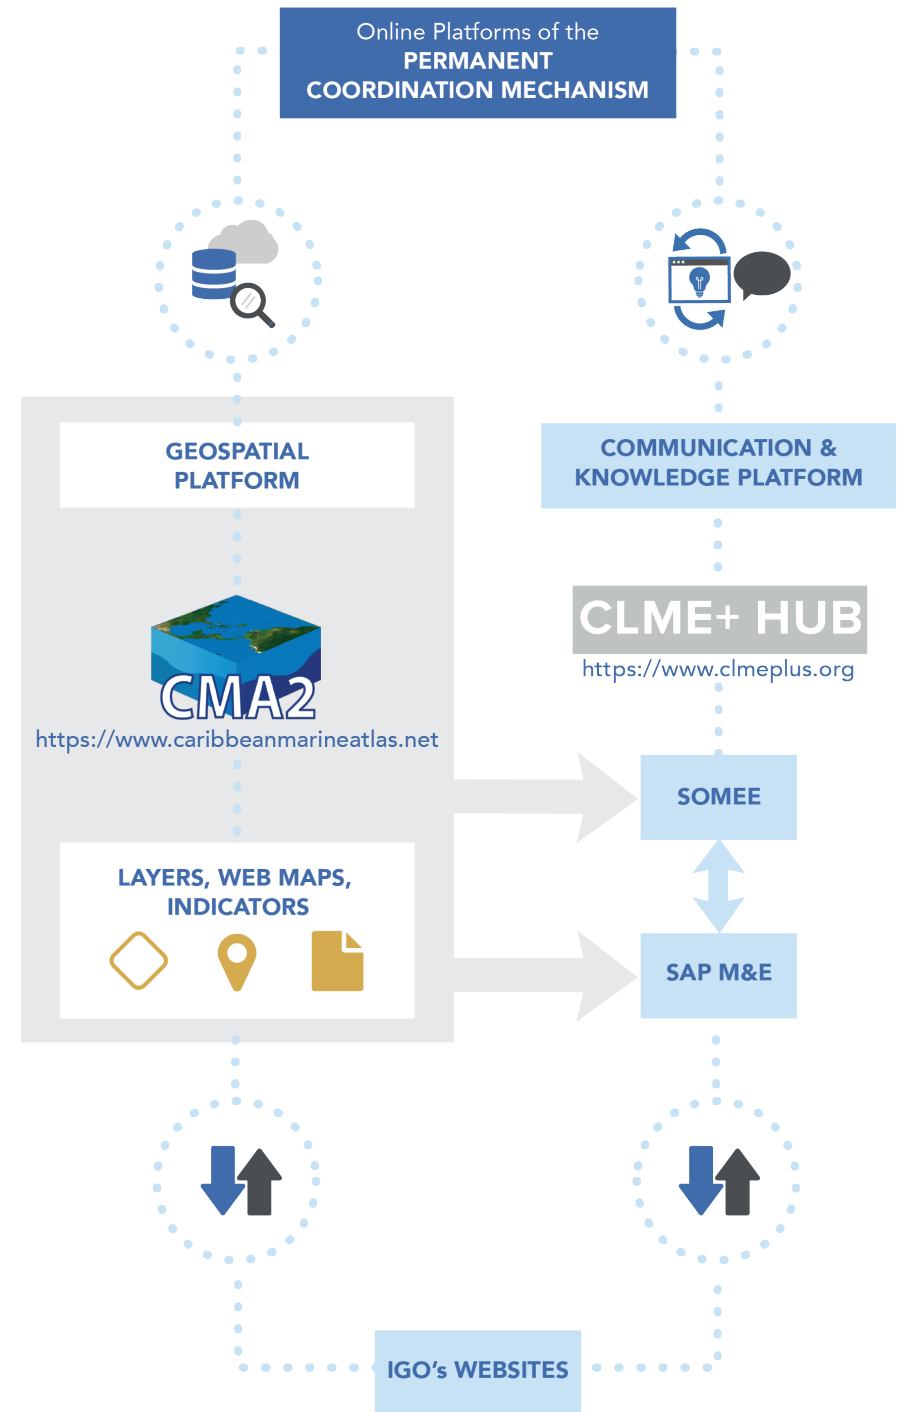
Online Platforms of the
PERMANENT
COORDINATION MECHANISM

GEOSPATIAL
PLATFORM

COMMUNICATION &
KNOWLEDGE PLATFORM

CMA2
https://www.caribbeanmarineatlas.net

CLME+ HUB
https://www.clmeplus.org

SOMEE

LAYERS, WEB MAPS,
INDICATORS

SAP M&E

IGO's WEBSITES